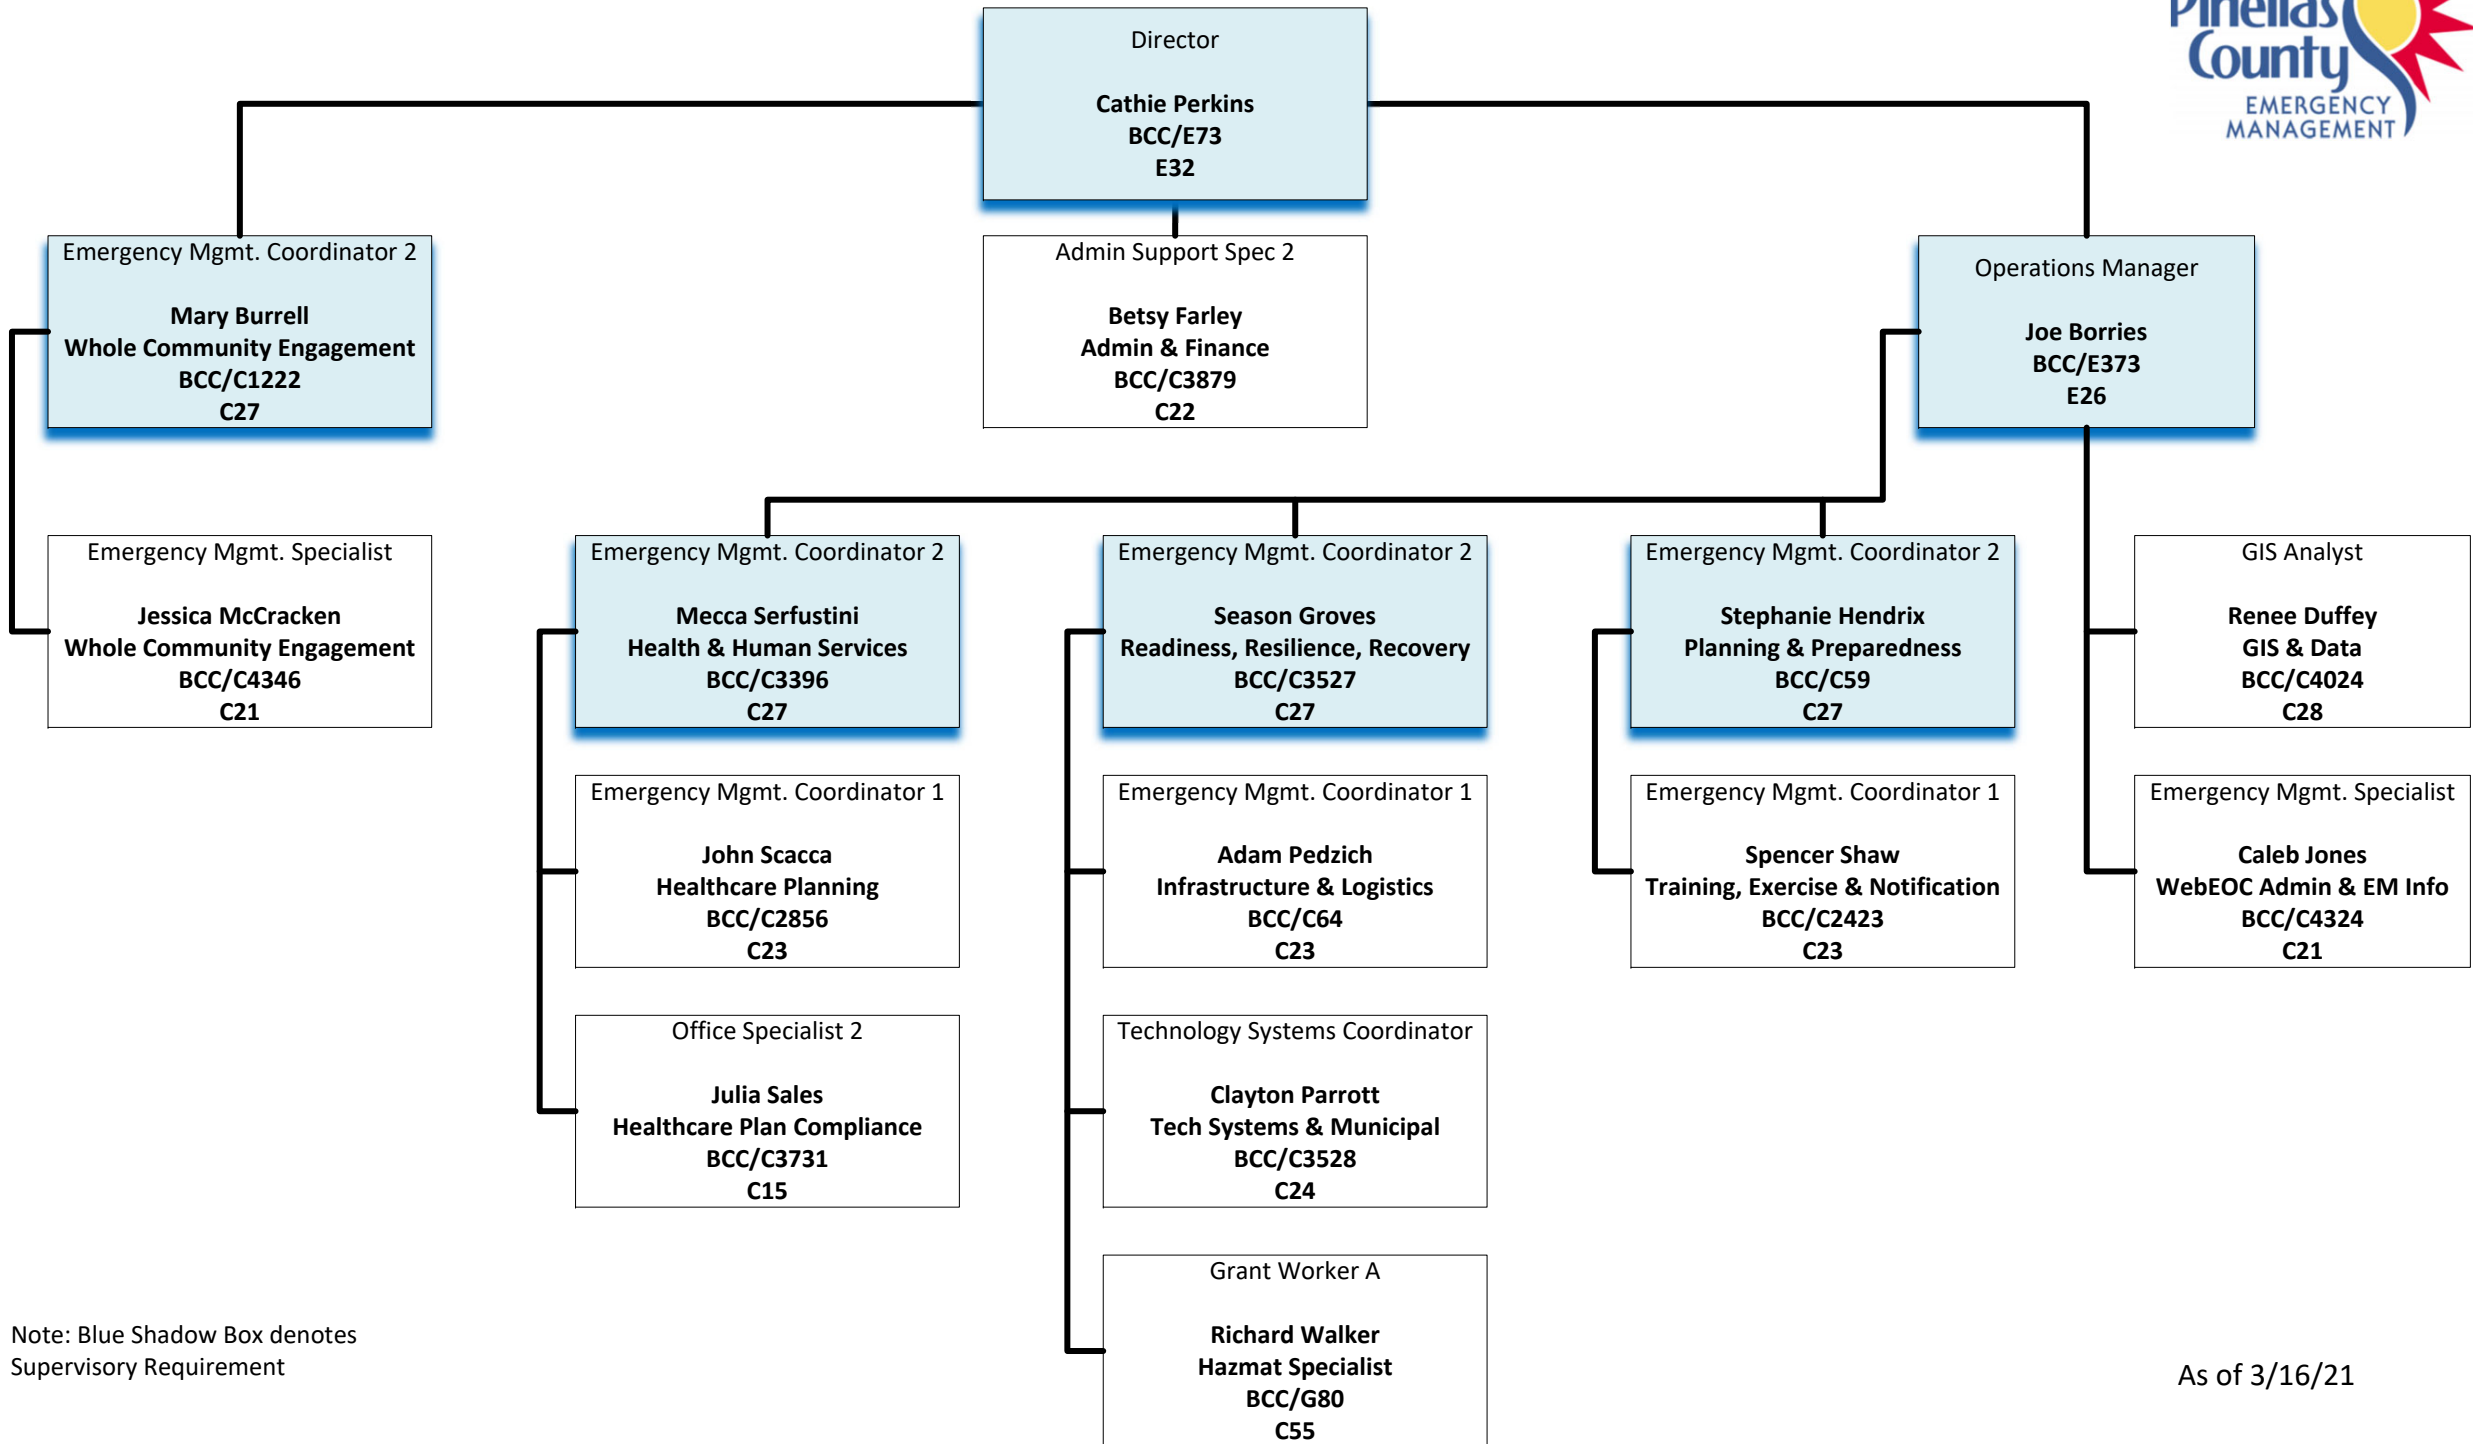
Pinellas County EMERGENCY MANAGEMENT

Director

Cathie Perkins
BCC/E73
E32

Emergency Mgmt. Coordinator 2

Mary Burrell
Whole Community Engagement
BCC/C1222
C27

Admin Support Spec 2

Betsy Farley
Admin & Finance
BCC/C3879
C22

Operations Manager

Joe Borries
BCC/E373
E26

Emergency Mgmt. Specialist

Jessica McCracken
Whole Community Engagement
BCC/C4346
C21

Emergency Mgmt. Coordinator 2

Mecca Serfustini
Health & Human Services
BCC/C3396
C27

Emergency Mgmt. Coordinator 2

Season Groves
Readiness, Resilience, Recovery
BCC/C3527
C27

Emergency Mgmt. Coordinator 2

Stephanie Hendrix
Planning & Preparedness
BCC/C59
C27

GIS Analyst

Renee Duffey
GIS & Data
BCC/C4024
C28

Emergency Mgmt. Coordinator 1

John Scacca
Healthcare Planning
BCC/C2856
C23

Emergency Mgmt. Coordinator 1

Adam Pedzich
Infrastructure & Logistics
BCC/C64
C23

Emergency Mgmt. Coordinator 1

Spencer Shaw
Training, Exercise & Notification
BCC/C2423
C23

Emergency Mgmt. Specialist

Caleb Jones
WebEOC Admin & EM Info
BCC/C4324
C21

Office Specialist 2

Julia Sales
Healthcare Plan Compliance
BCC/C3731
C15

Technology Systems Coordinator

Clayton Parrott
Tech Systems & Municipal
BCC/C3528
C24

Grant Worker A

Richard Walker
Hazmat Specialist
BCC/G80
C55

Note: Blue Shadow Box denotes Supervisory Requirement

As of 3/16/21